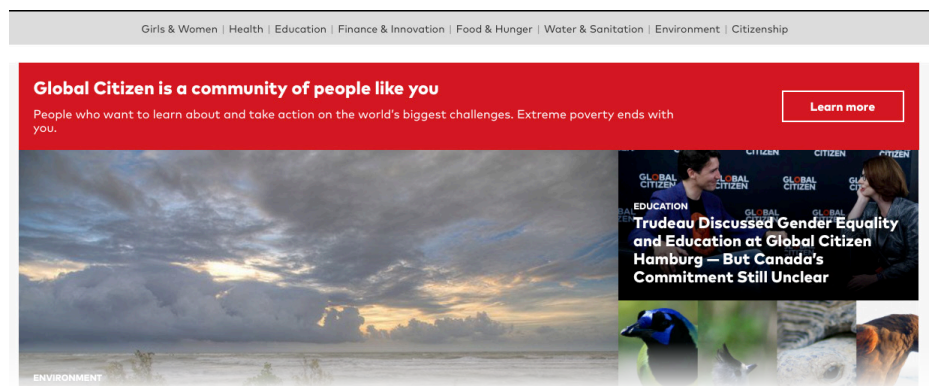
Girls & Women | Health | Education | Finance & Innovation | Food & Hunger | Water & Sanitation | Environment | Citizenship

Global Citizen is a community of people like you

People who want to learn about and take action on the world's biggest challenges. Extreme poverty ends with you.

Learn more

GLOBAL CITIZEN

EDUCATION

Trudeau Discussed Gender Equality and Education at Global Citizen Hamburg — But Canada's Commitment Still Unclear

ENVIRONMENT